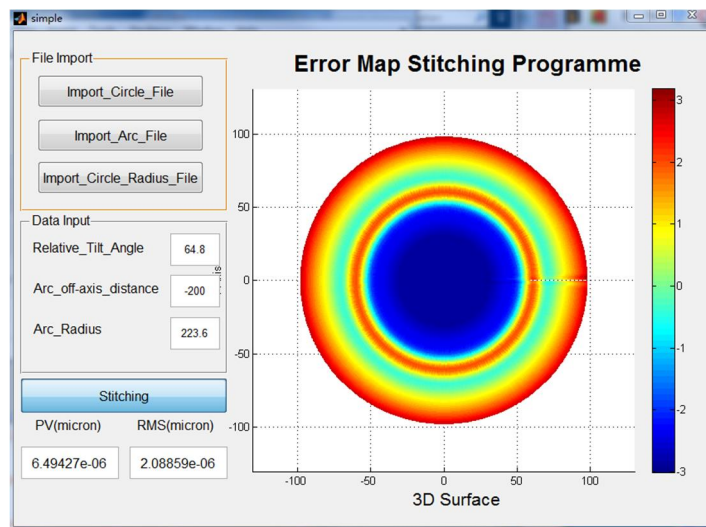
simple

File Import

Import_Circle_File

Import_Arc_File

Import_Circle_Radius_File

Data Input

Relative_Tilt_Angle 64.8

Arc_off-axis_distance -200

Arc_Radius 223.6

Stitching

PV(micron) RMS(micron)

6.49427e-06 2.08859e-06

Error Map Stitching Programme

100
50
0
-50
-100

-100 -50 0 50 100

3D Surface

3
2
1
0
-1
-2
-3